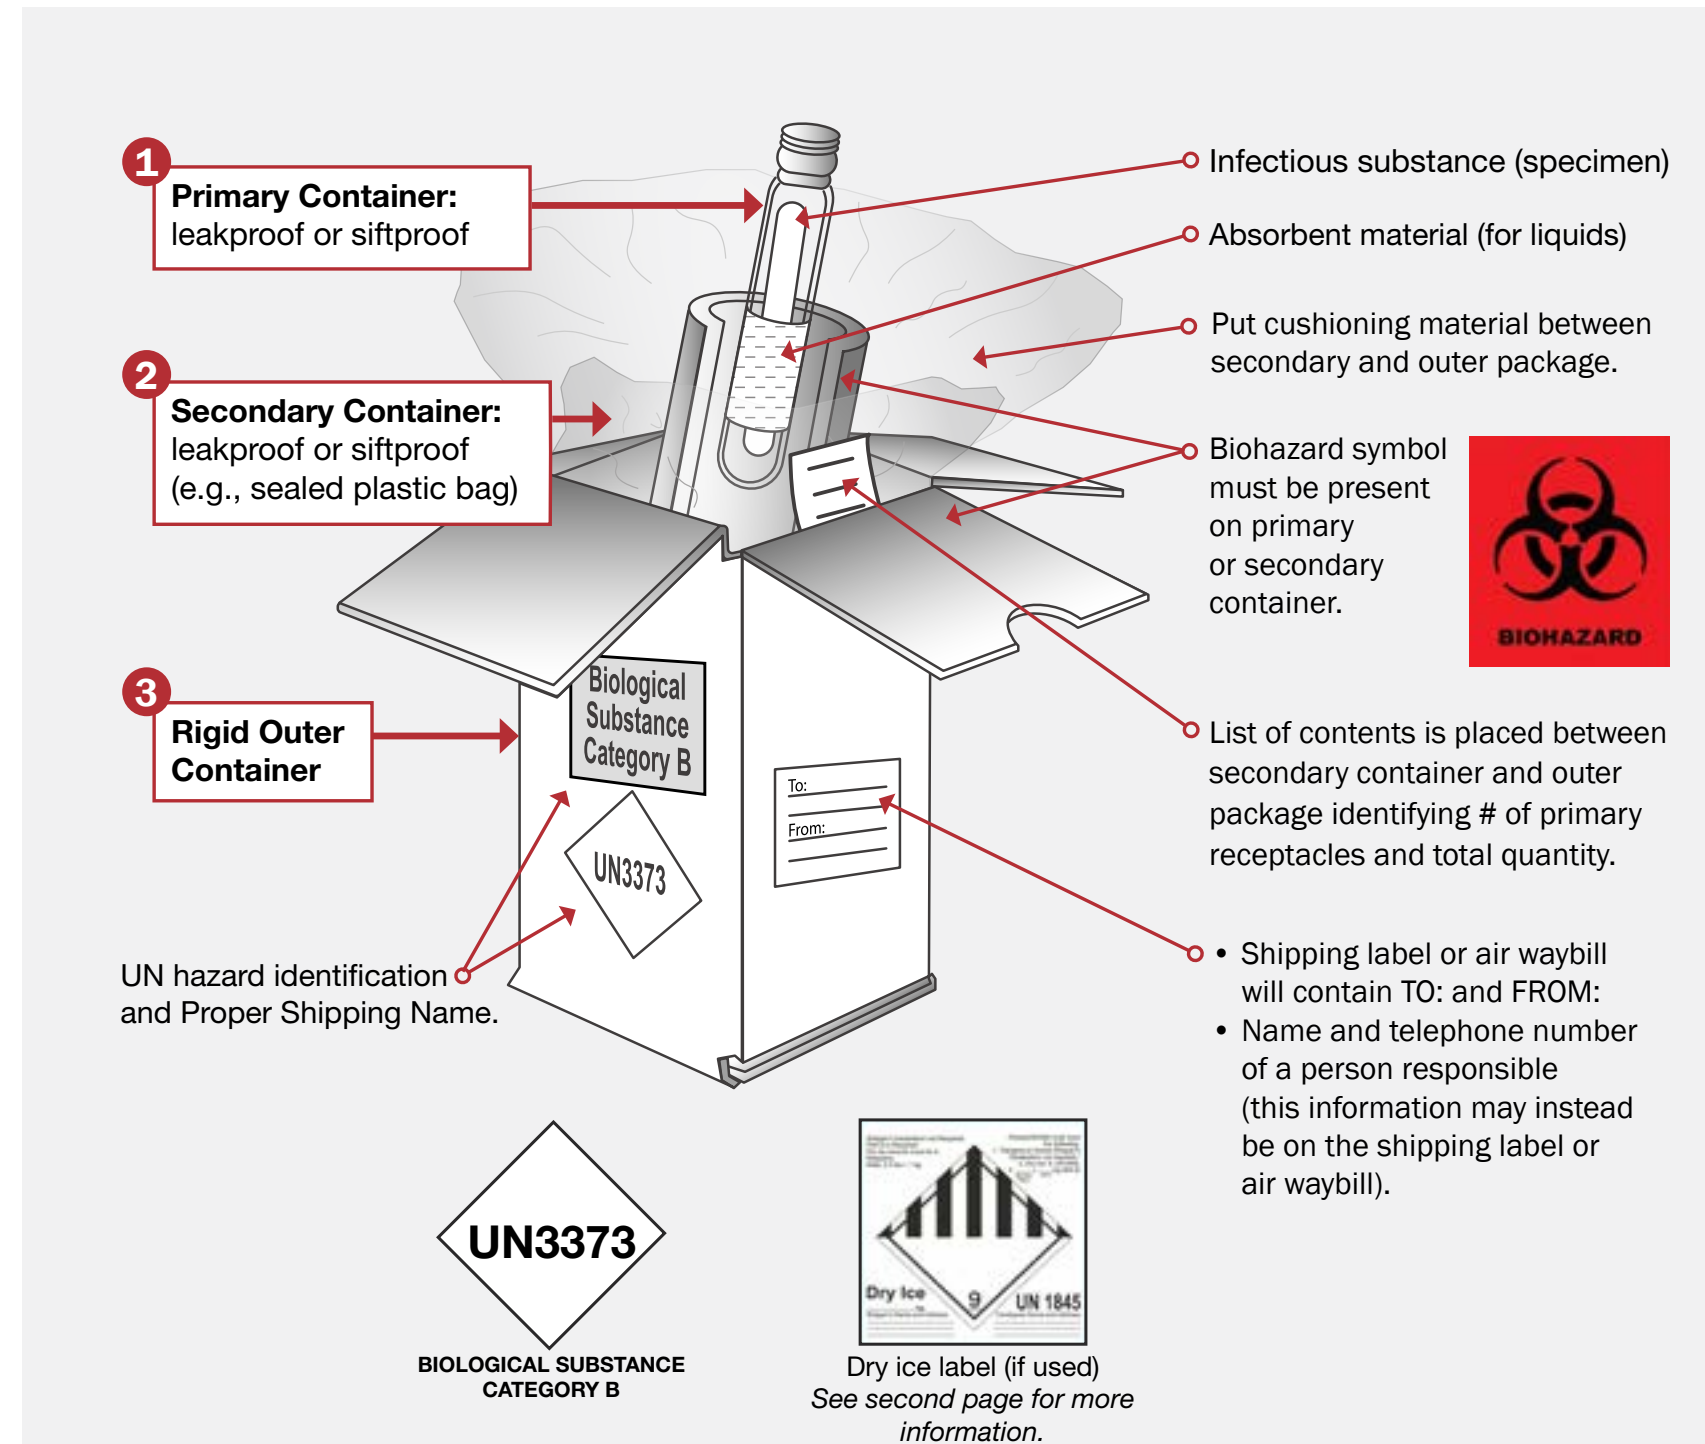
1
Primary Container:
leakproof or siftproof

2
Secondary Container:
leakproof or siftproof
(e.g., sealed plastic bag)

3
Rigid Outer Container

Infectious substance (specimen)

Absorbent material (for liquids)

Put cushioning material between secondary and outer package.

Biohazard symbol must be present on primary or secondary container.

BIOHAZARD

Biological Substance Category B

UN3373

To:
From:

List of contents is placed between secondary container and outer package identifying # of primary receptacles and total quantity.

UN hazard identification and Proper Shipping Name.

• Shipping label or air waybill will contain TO: and FROM:
• Name and telephone number of a person responsible (this information may instead be on the shipping label or air waybill).

UN3373
BIOLOGICAL SUBSTANCE CATEGORY B

Dry Ice 9 UN 1845

Dry ice label (if used)
*See second page for more information.*